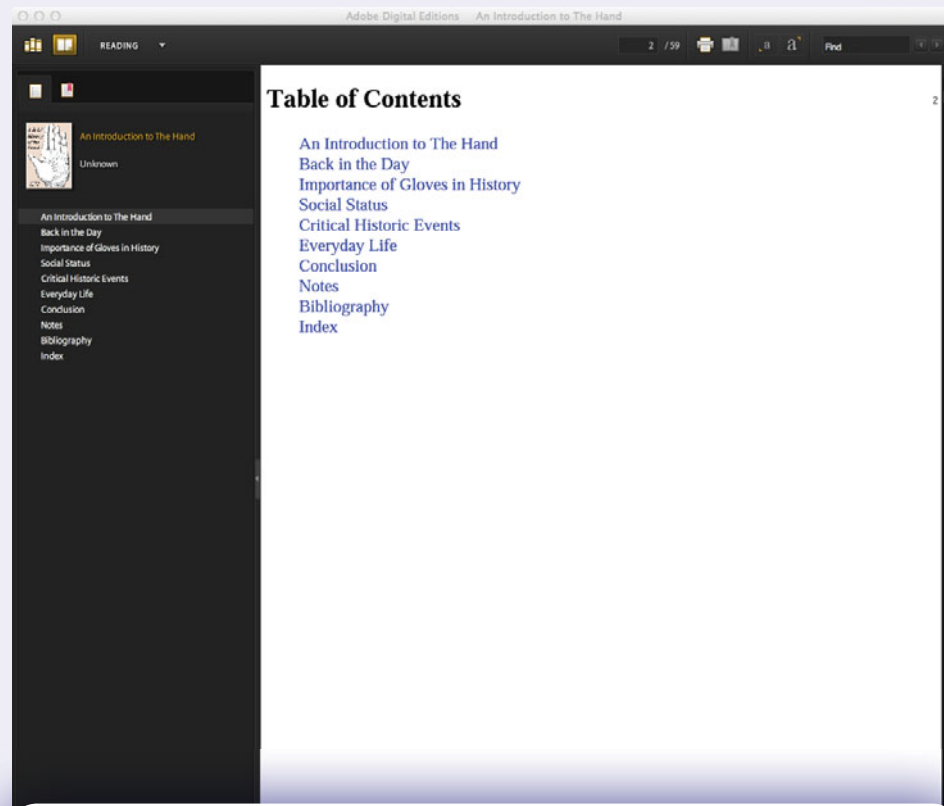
Adobe Digital Editions   An Introduction to The Hand

READING

2 / 59

Find

An Introduction to The Hand

Unknown

An Introduction to The Hand
Back in the Day
Importance of Gloves in History
Social Status
Critical Historic Events
Everyday Life
Conclusion
Notes
Bibliography
Index

Table of Contents

2

An Introduction to The Hand
Back in the Day
Importance of Gloves in History
Social Status
Critical Historic Events
Everyday Life
Conclusion
Notes
Bibliography
Index